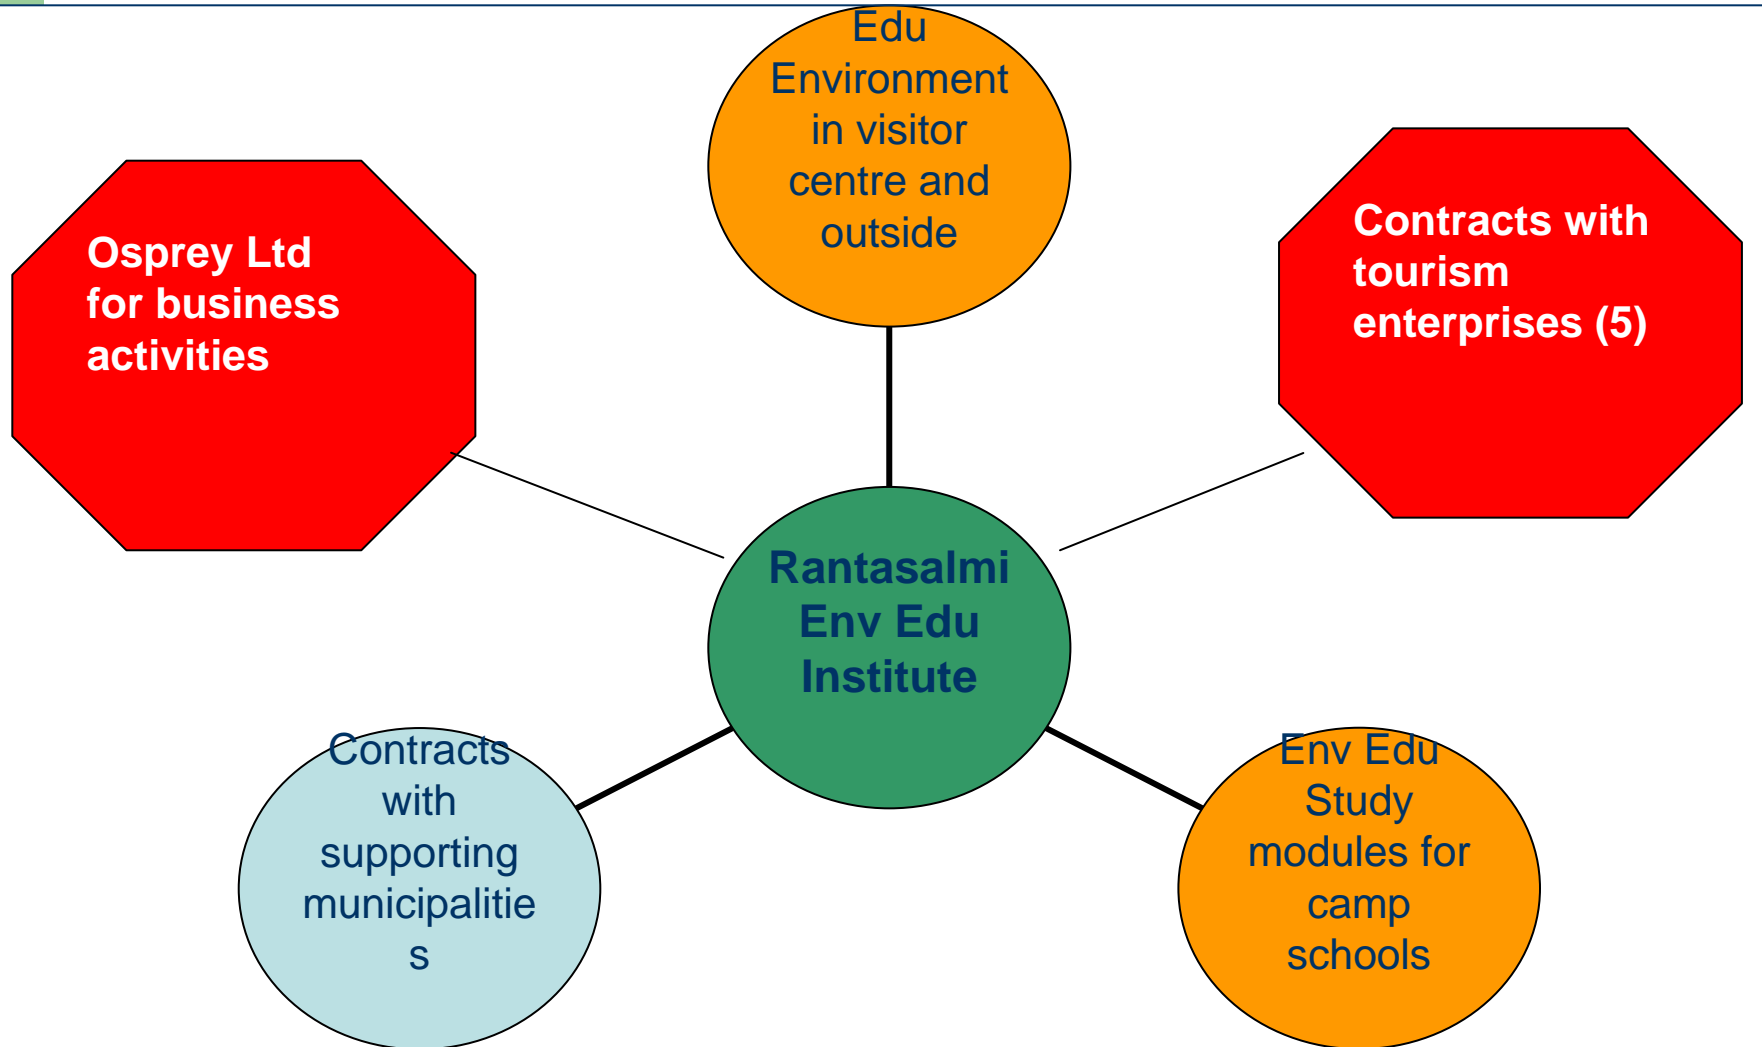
Edu Environment in visitor centre and outside

Osprey Ltd for business activities

Contracts with tourism enterprises (5)

Rantasalmi Env Edu Institute

Contracts with supporting municipalitie s

Env Edu Study modules for camp schools